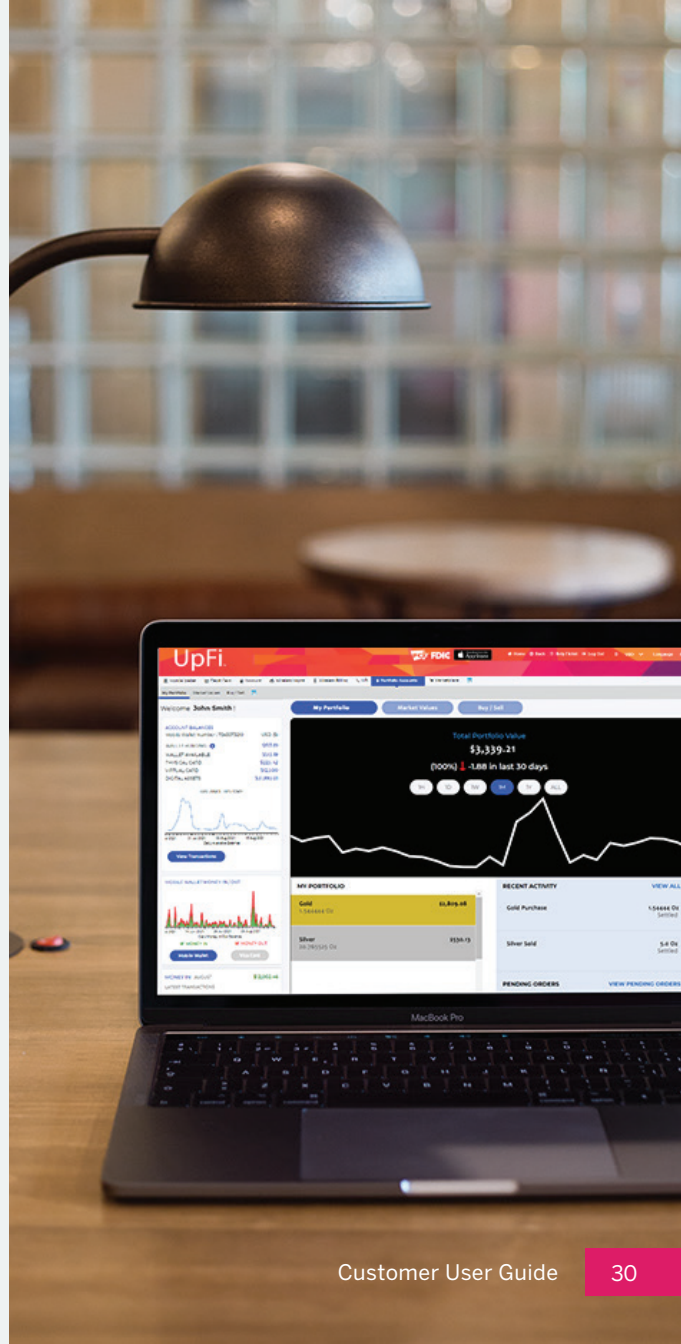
UpFi

FDIC

Welcome John Smith !

ACCOUNT BALANCES

View Transactions

Mobile Wallet

My Portfolio

Market Values

Buy / Sell

Total Portfolio Value

$3,339.21

(100%) -1.88 in last 30 days

1H 1D 1W 1M 1Y ALL

MY PORTFOLIO

Gold

1.56444 Oz

$2,809.08

Silver

$530.13

RECENT ACTIVITY

VIEW ALL

Gold Purchase

1.56444 Oz
Settled

Silver Sold

5.6 Oz
Settled

PENDING ORDERS

VIEW PENDING ORDERS

MacBook Pro

Customer User Guide

30